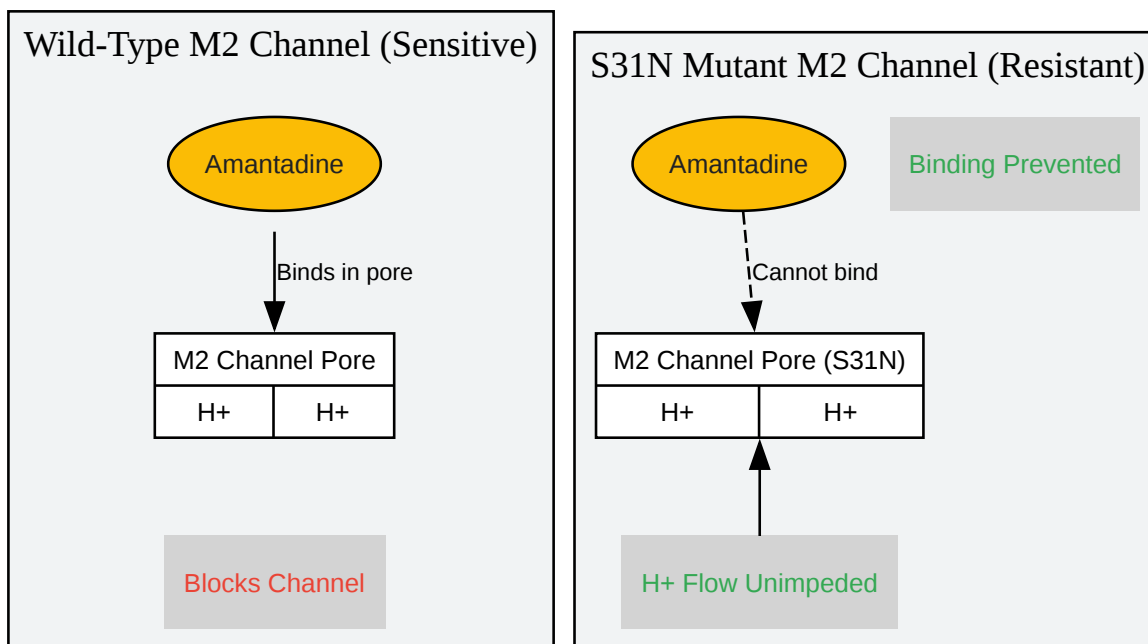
Wild-Type M2 Channel (Sensitive)

Amantadine

Binds in pore

M2 Channel Pore

| H+ | H+ |
|---|---|

Blocks Channel

S31N Mutant M2 Channel (Resistant)

Amantadine

Binding Prevented

Cannot bind

M2 Channel Pore (S31N)

| H+ | H+ |
|---|---|

H+ Flow Unimpeded